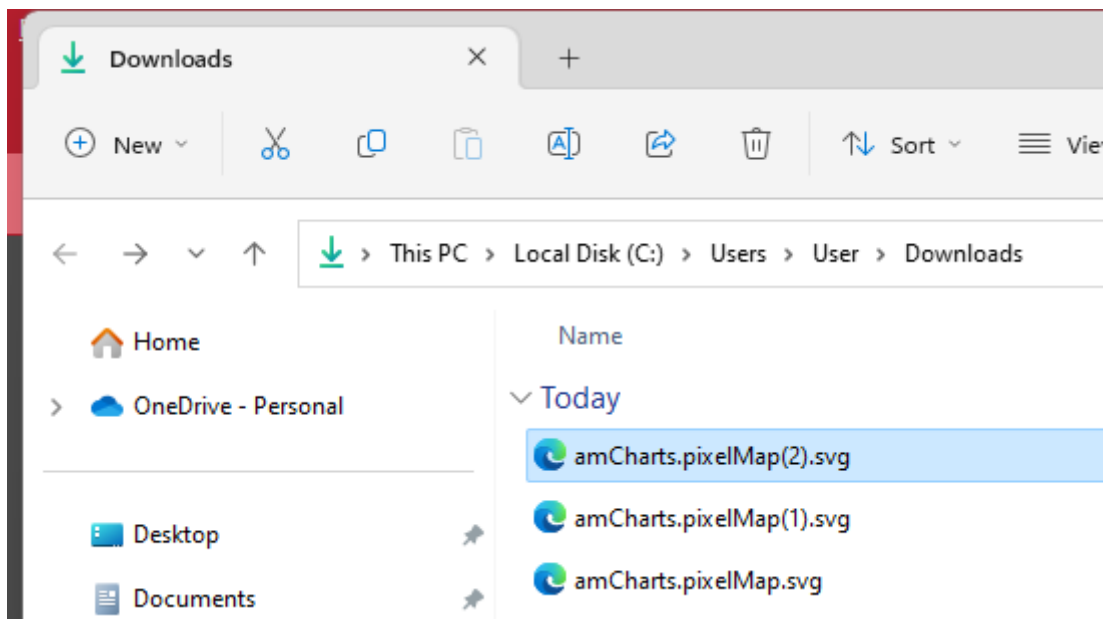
Downloads ×
+

New
Sort
Vie

This PC > Local Disk (C:) > Users > User > Downloads

Home
OneDrive - Personal
Desktop
Documents

Name
Today
amCharts.pixelMap(2).svg
amCharts.pixelMap(1).svg
amCharts.pixelMap.svg